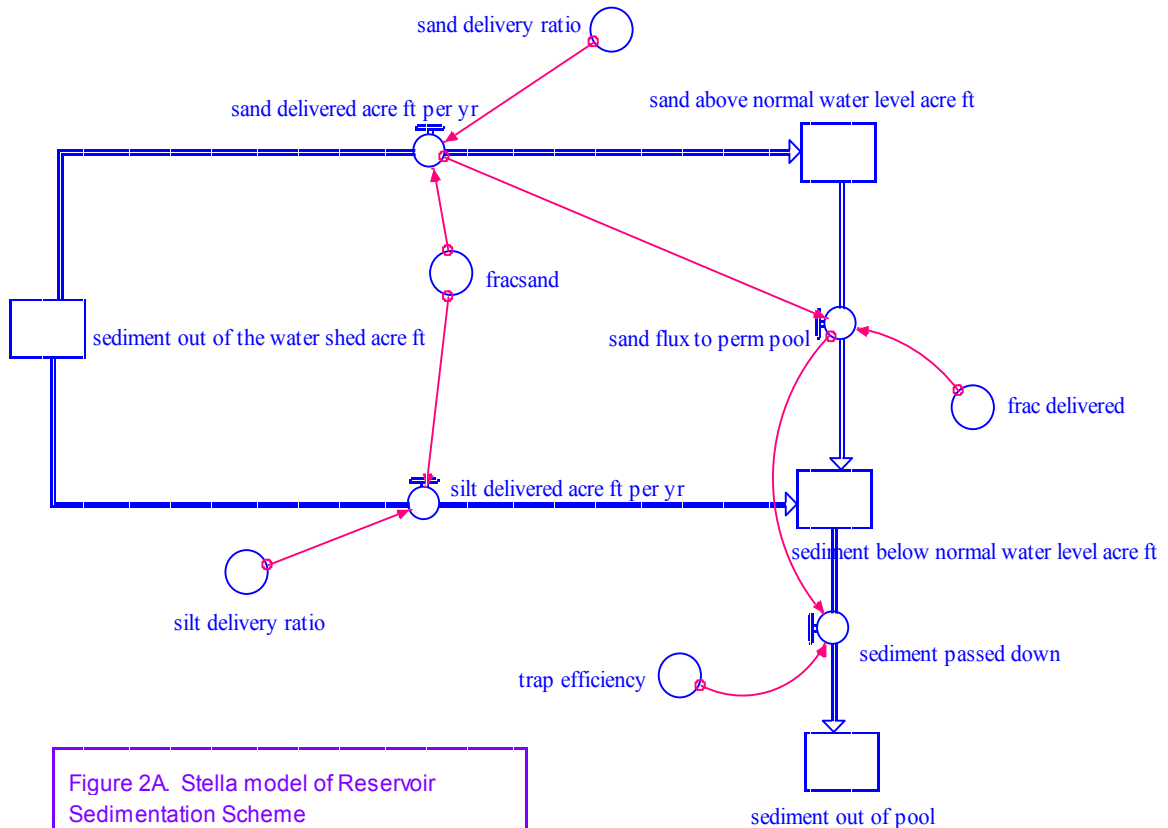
sand delivery ratio

sand delivered acre ft per yr

sand above normal water level acre ft

fracsand

sediment out of the water shed acre ft

sand flux to perm pool

frac delivered

silt delivered acre ft per yr

sediment below normal water level acre ft

silt delivery ratio

sediment passed down

trap efficiency

Figure 2A. Stella model of Reservoir Sedimentation Scheme

sediment out of pool